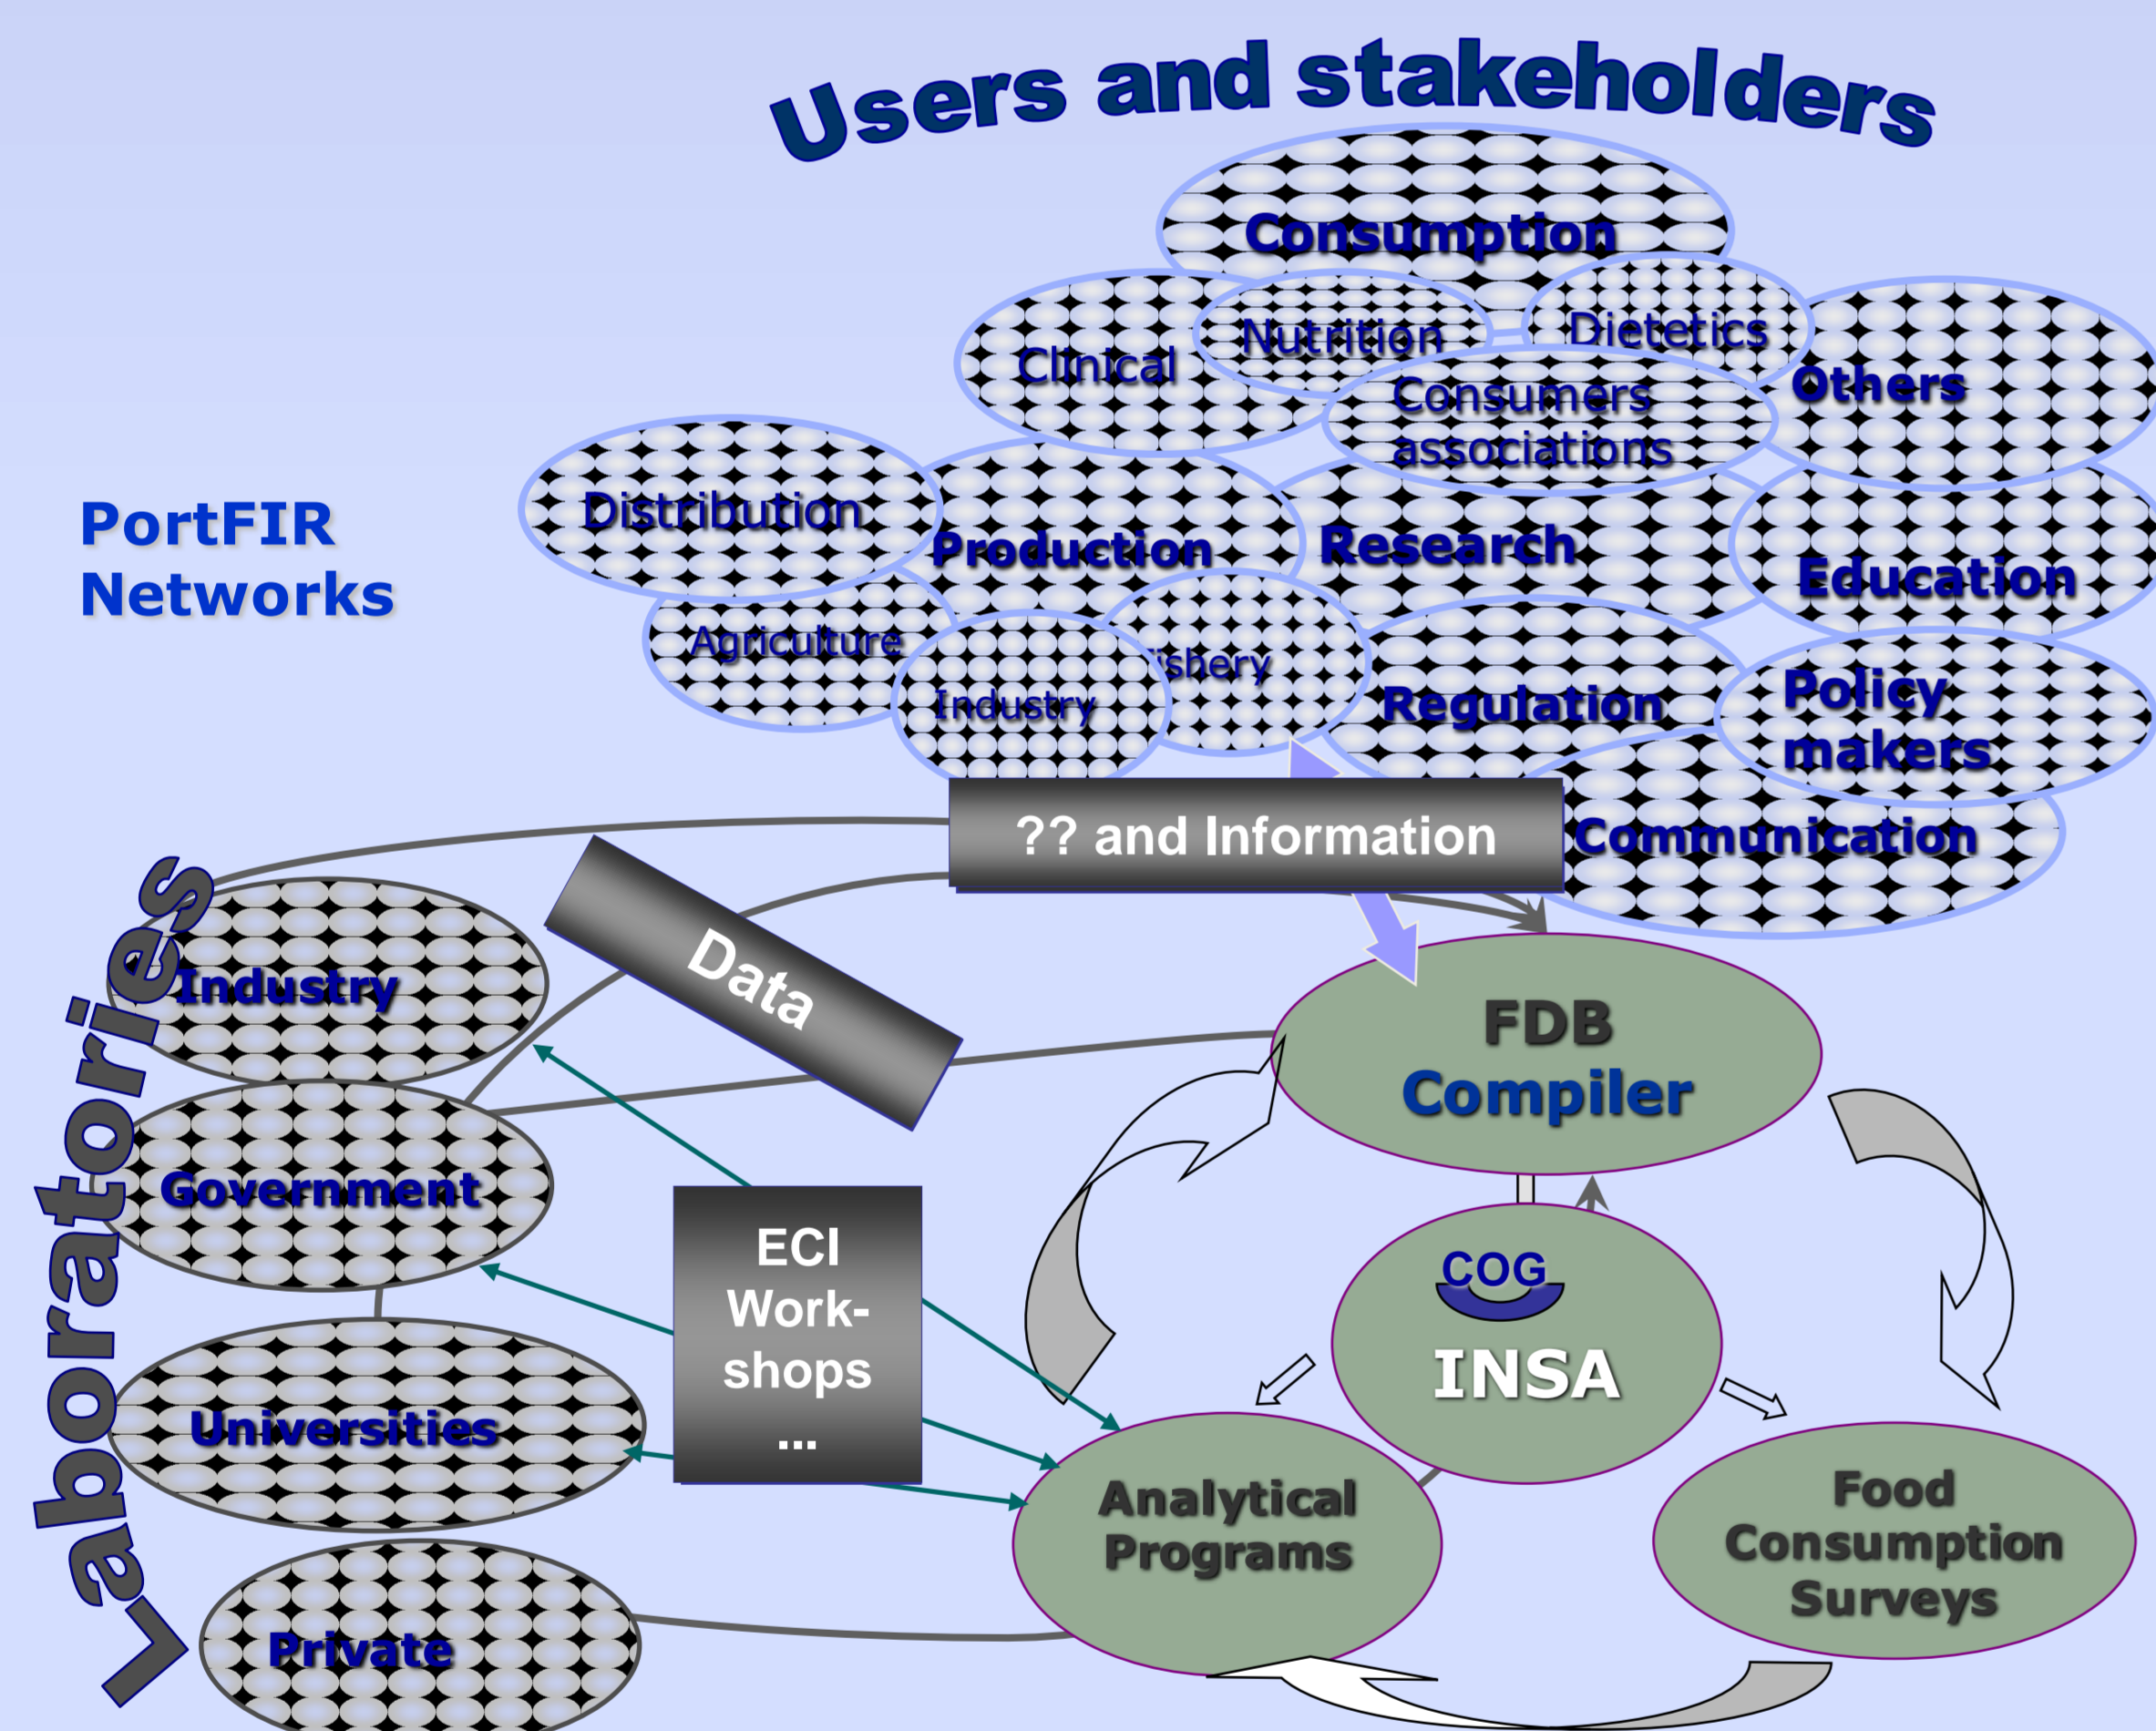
Users and stakeholders

Consumption
Clinical
Nutrition
Dietetics
Others
Consumers associations
Distribution
Production
Research
Education
Agriculture
Industry
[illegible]shery
Regulation
Policy makers
Communication

PortFIR Networks

?? and Information

Data

Laboratories
Industry
Government
Universities
Private

ECI Work-shops ...

FDB Compiler

COG
INSA

Analytical Programs

Food Consumption Surveys